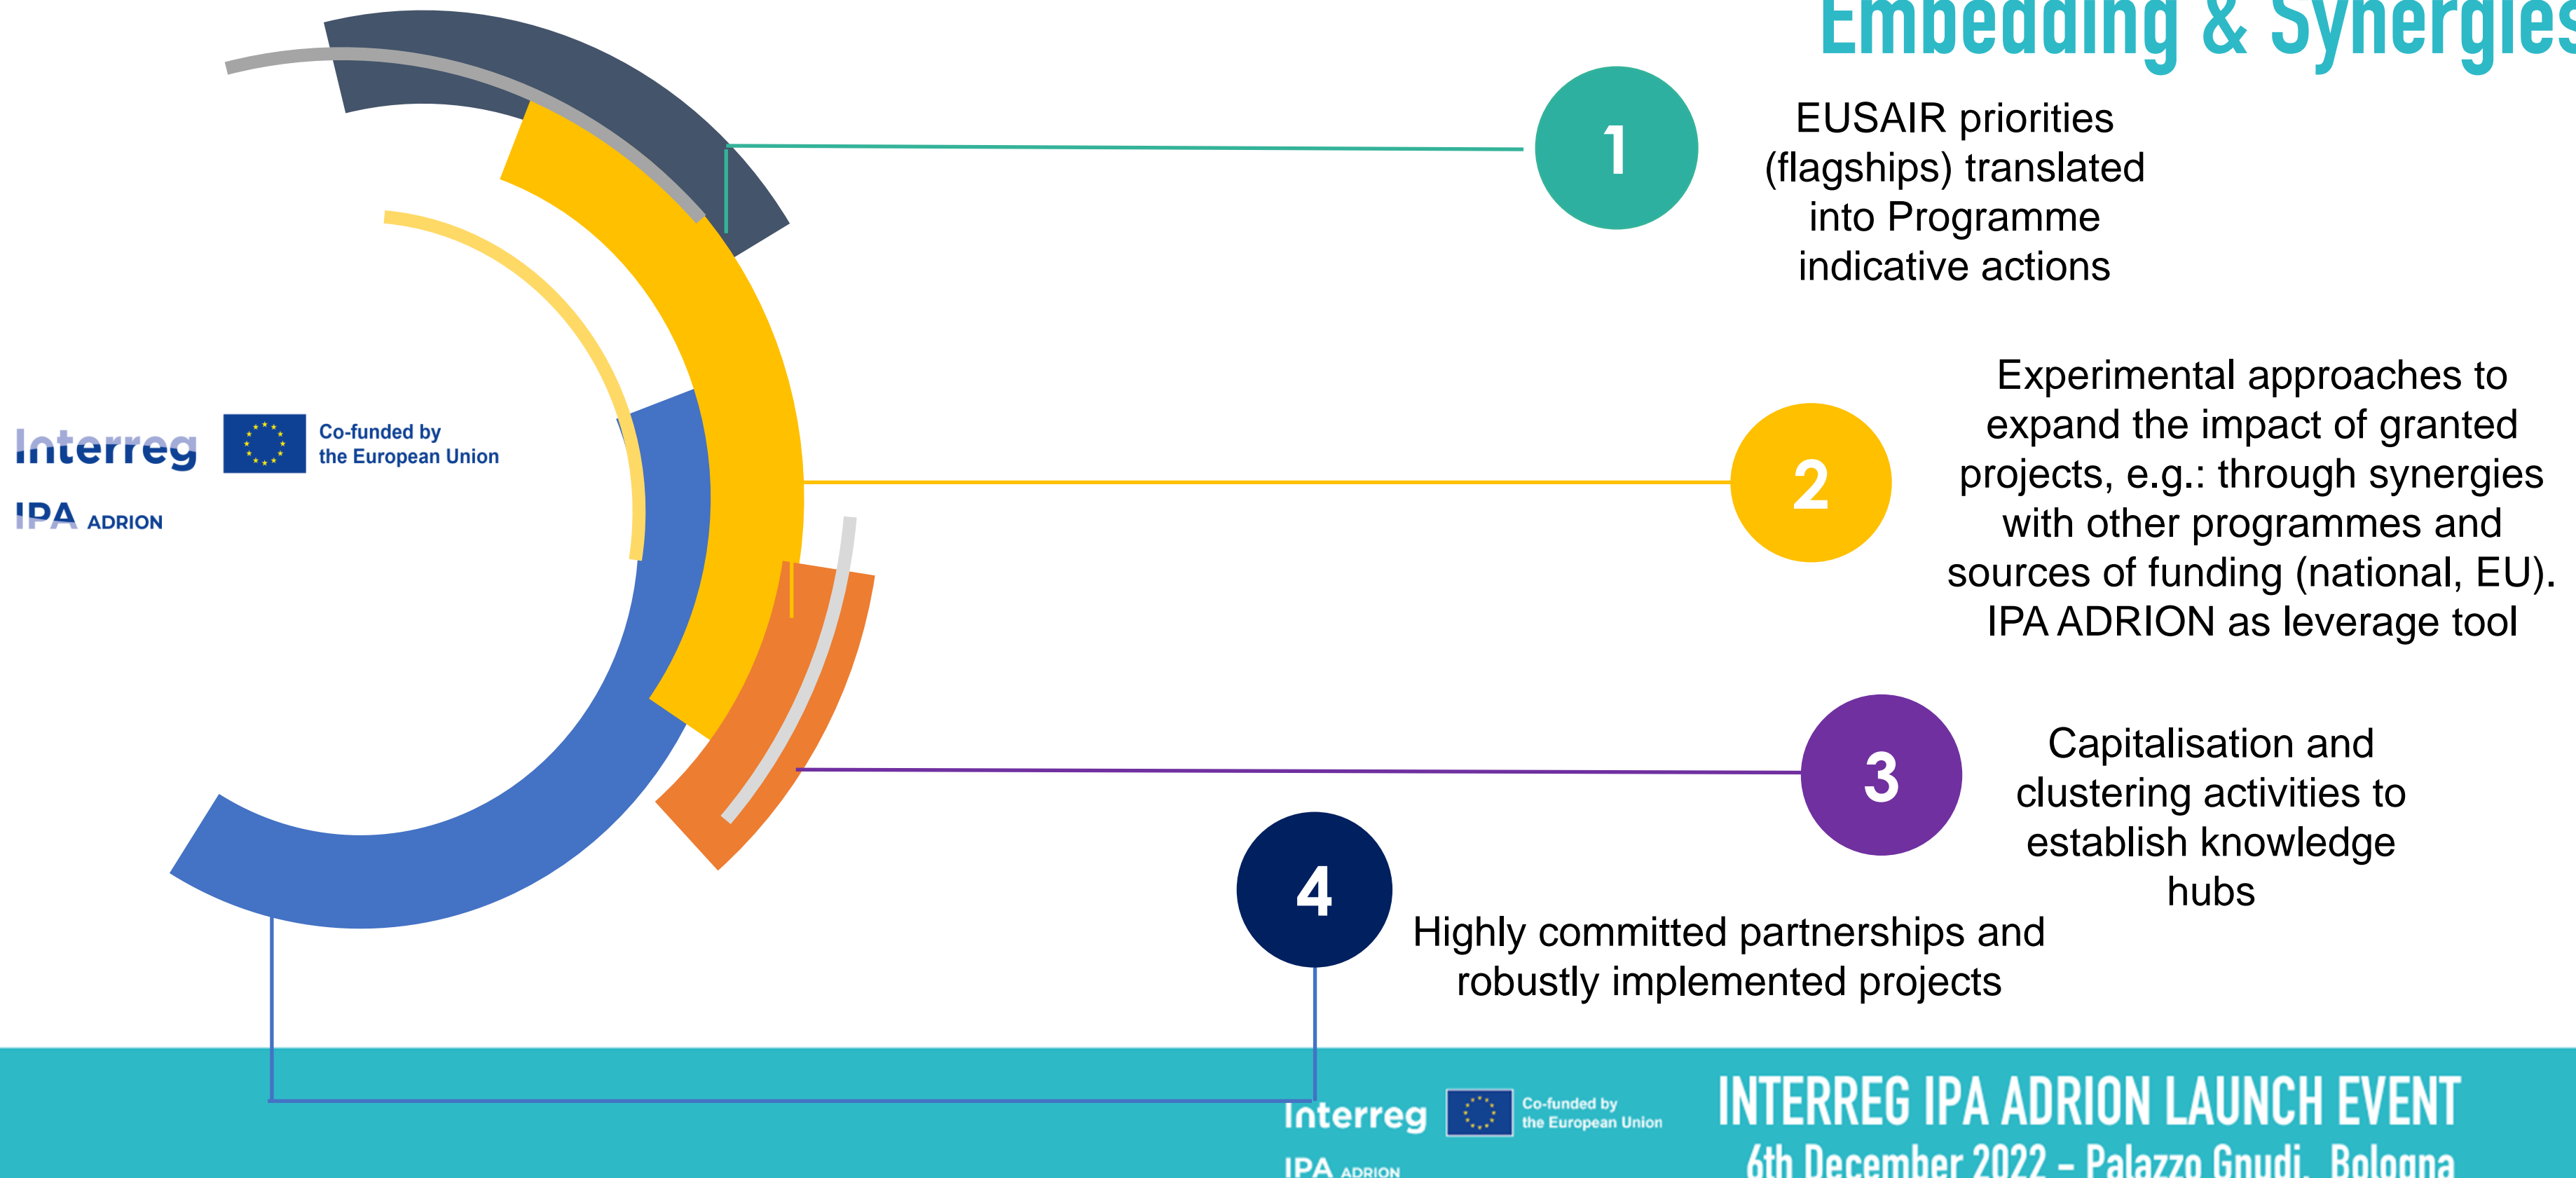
Embedding & Synergies

Interreg
Co-funded by the European Union
IPA ADRION

1
EUSAIR priorities (flagships) translated into Programme indicative actions

2
Experimental approaches to expand the impact of granted projects, e.g.: through synergies with other programmes and sources of funding (national, EU). IPA ADRION as leverage tool

3
Capitalisation and clustering activities to establish knowledge hubs

4
Highly committed partnerships and robustly implemented projects

Interreg
Co-funded by the European Union
IPA ADRION

INTERREG IPA ADRION LAUNCH EVENT
6th December 2022 – Palazzo Gnudi, Bologna